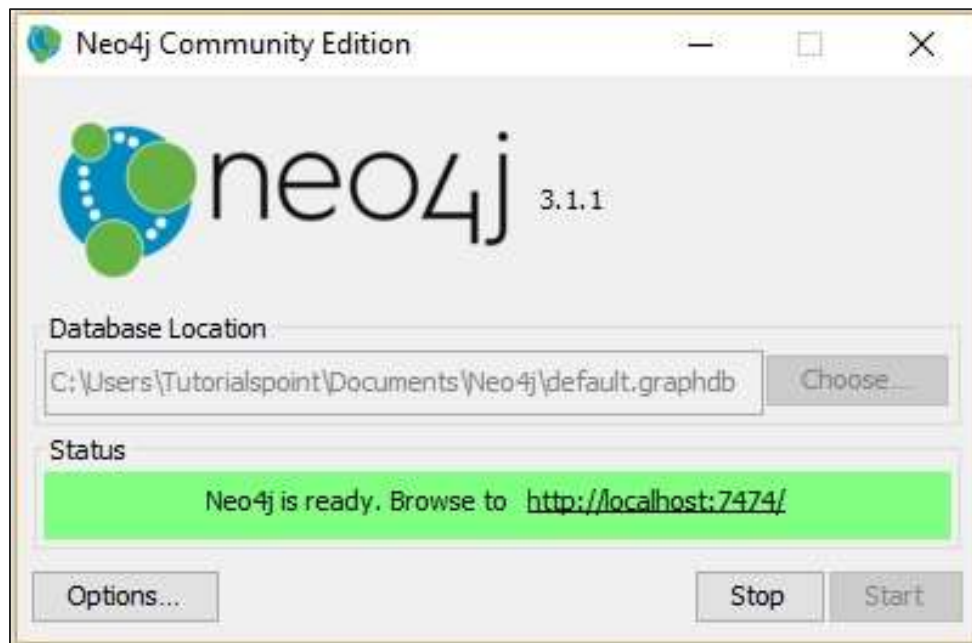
Neo4j Community Edition

neo4j 3.1.1

Database Location

C:\Users\Tutorialspoint\Documents\Neo4j\default.graphdb

Choose...

Status

Neo4j is ready. Browse to http://localhost:7474/

Options...

Stop

Start